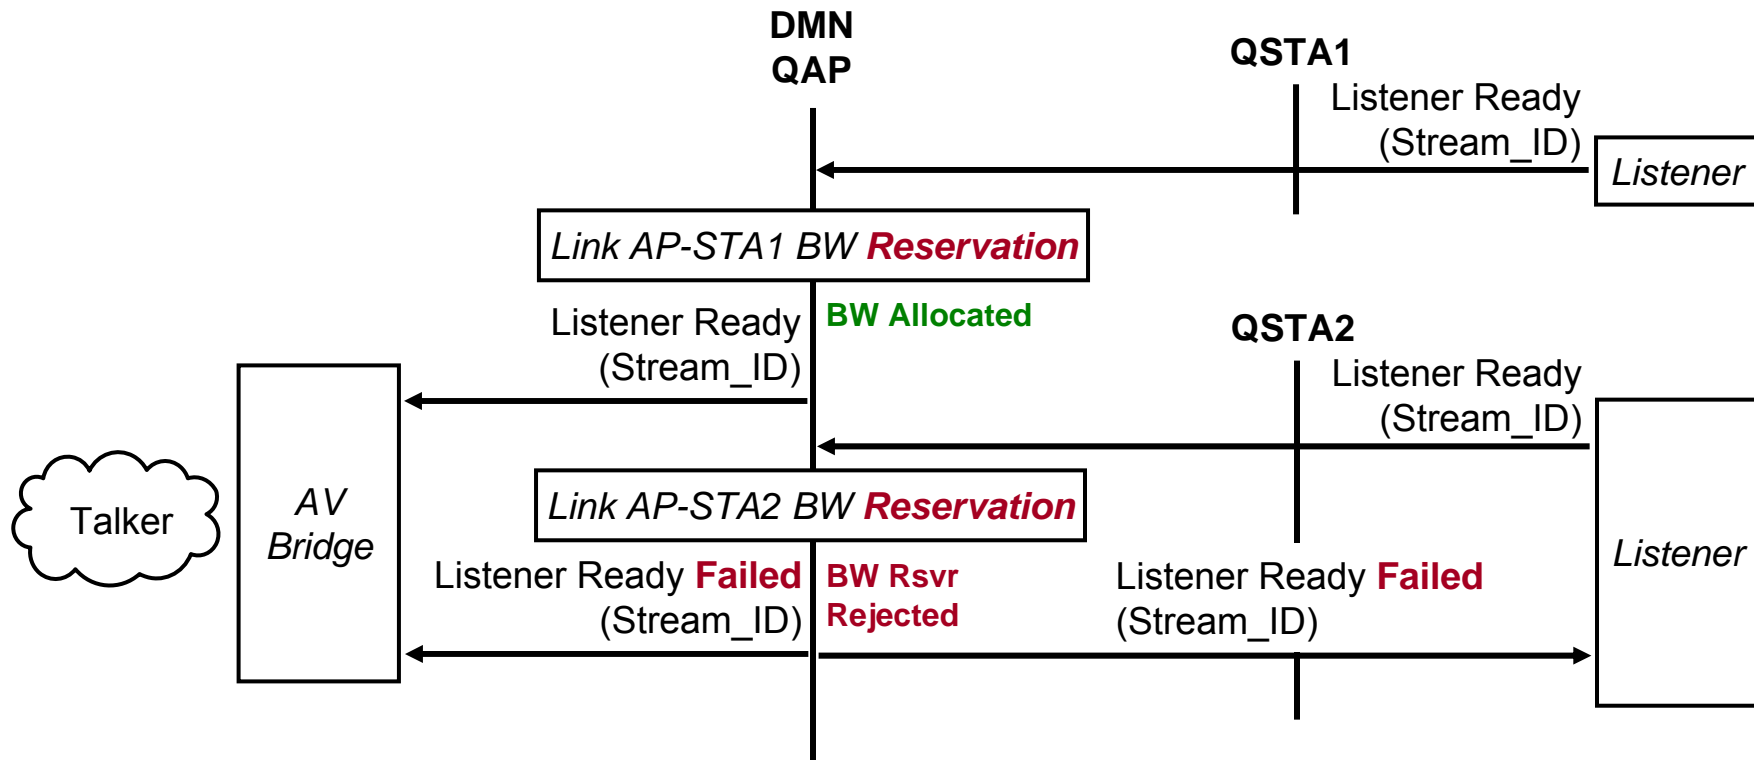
DMN
QAP

QSTA1

Listener Ready
(Stream_ID)

Listener

Link AP-STA1 BW Reservation

Listener Ready
(Stream_ID)

BW Allocated

QSTA2

Listener Ready
(Stream_ID)

Talker

AV
Bridge

Link AP-STA2 BW Reservation

Listener

Listener Ready Failed
(Stream_ID)

BW Rsvr
Rejected

Listener Ready Failed
(Stream_ID)